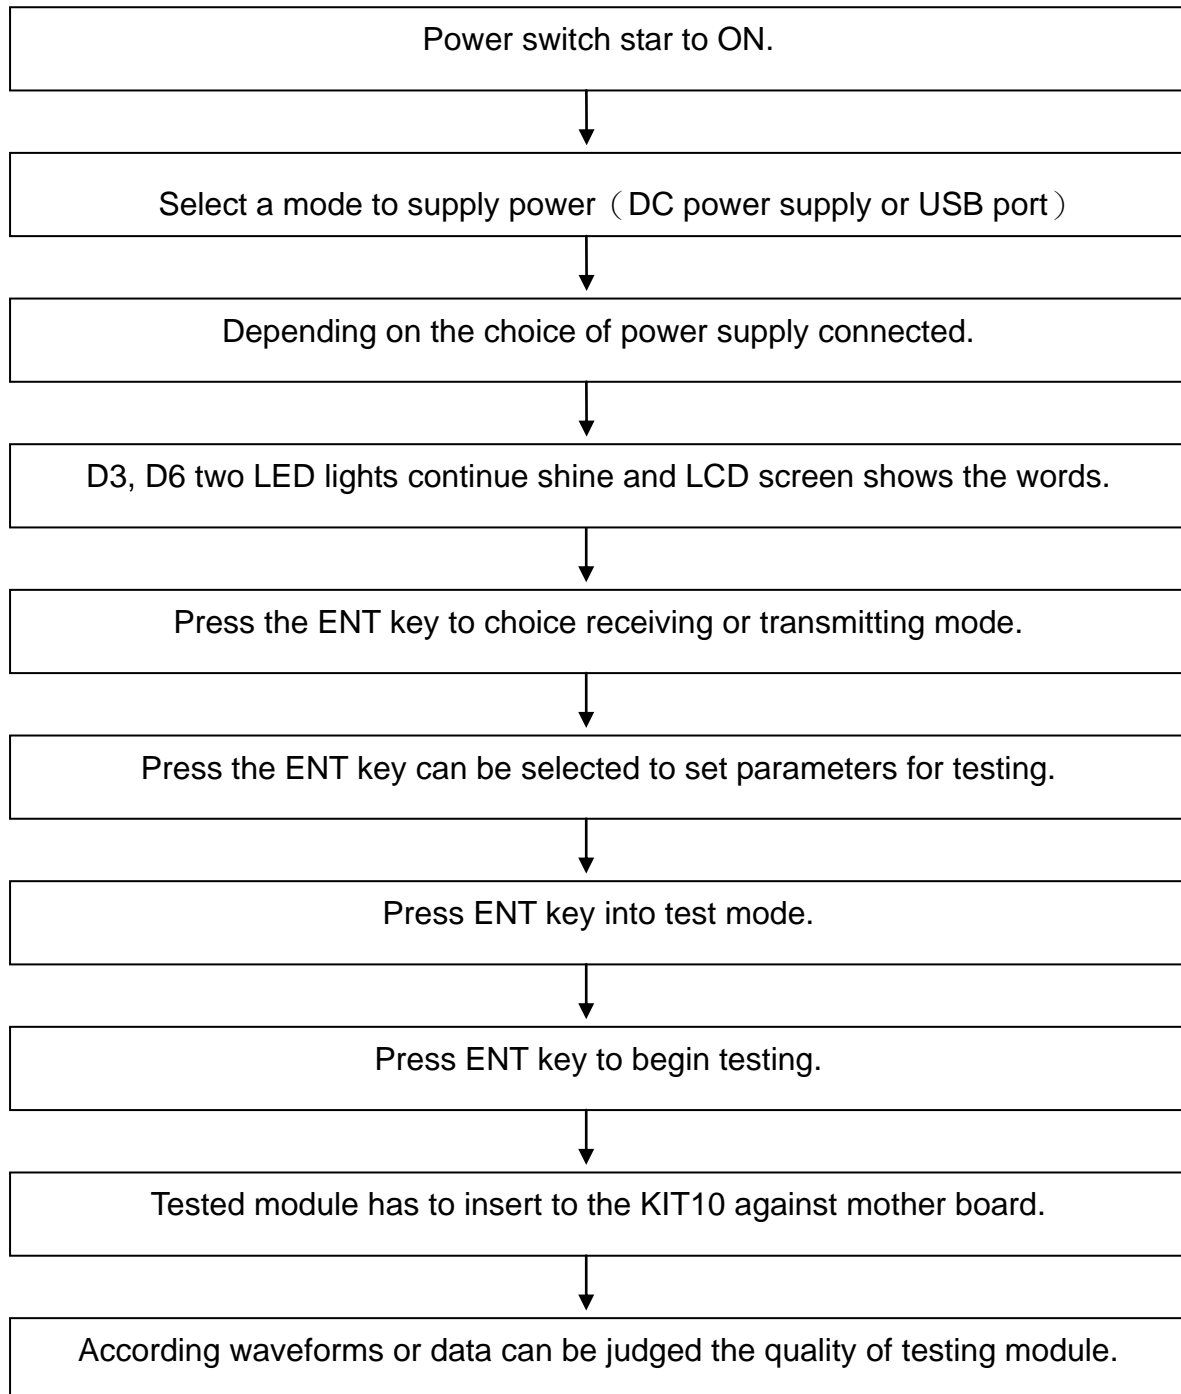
Power switch star to ON.

Select a mode to supply power（DC power supply or USB port）

Depending on the choice of power supply connected.

D3, D6 two LED lights continue shine and LCD screen shows the words.

Press the ENT key to choice receiving or transmitting mode.

Press the ENT key can be selected to set parameters for testing.

Press ENT key into test mode.

Press ENT key to begin testing.

Tested module has to insert to the KIT10 against mother board.

According waveforms or data can be judged the quality of testing module.